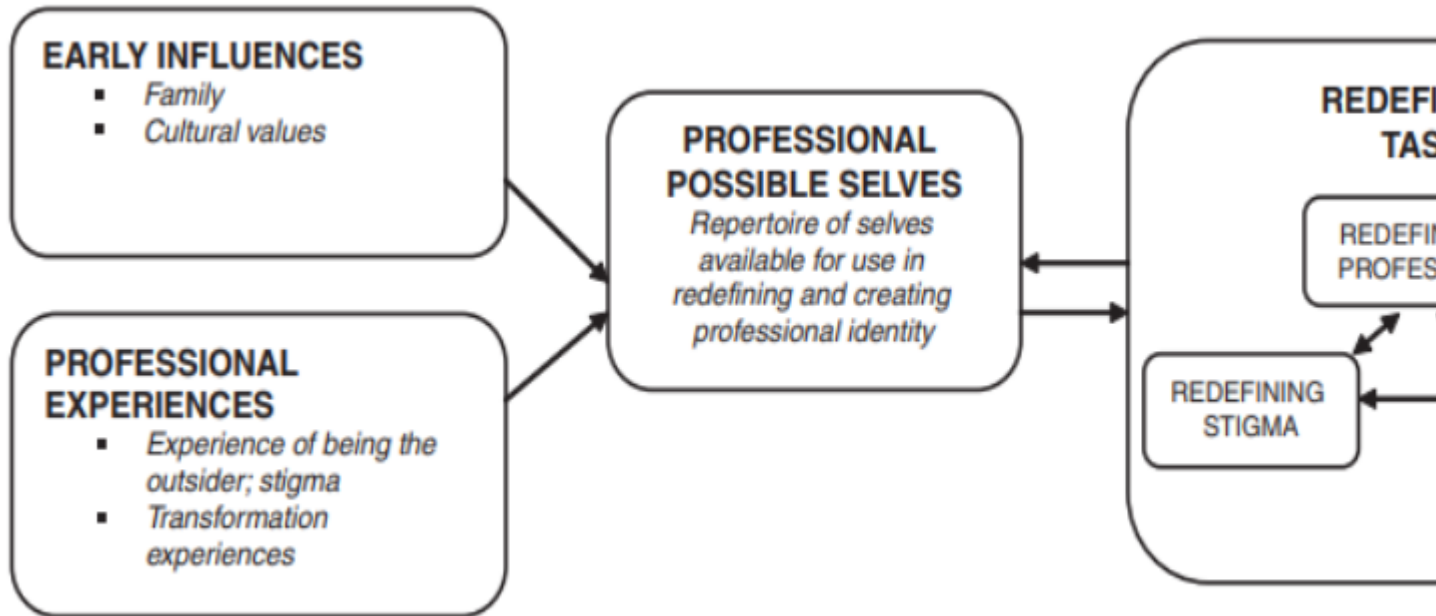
EARLY INFLUENCES
- Family
- Cultural values

PROFESSIONAL EXPERIENCES
- Experience of being the outsider; stigma
- Transformation experiences

PROFESSIONAL POSSIBLE SELVES
Repertoire of selves available for use in redefining and creating professional identity

REDEFI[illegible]
TAS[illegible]

REDEFIN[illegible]
PROFES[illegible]

REDEFINING STIGMA